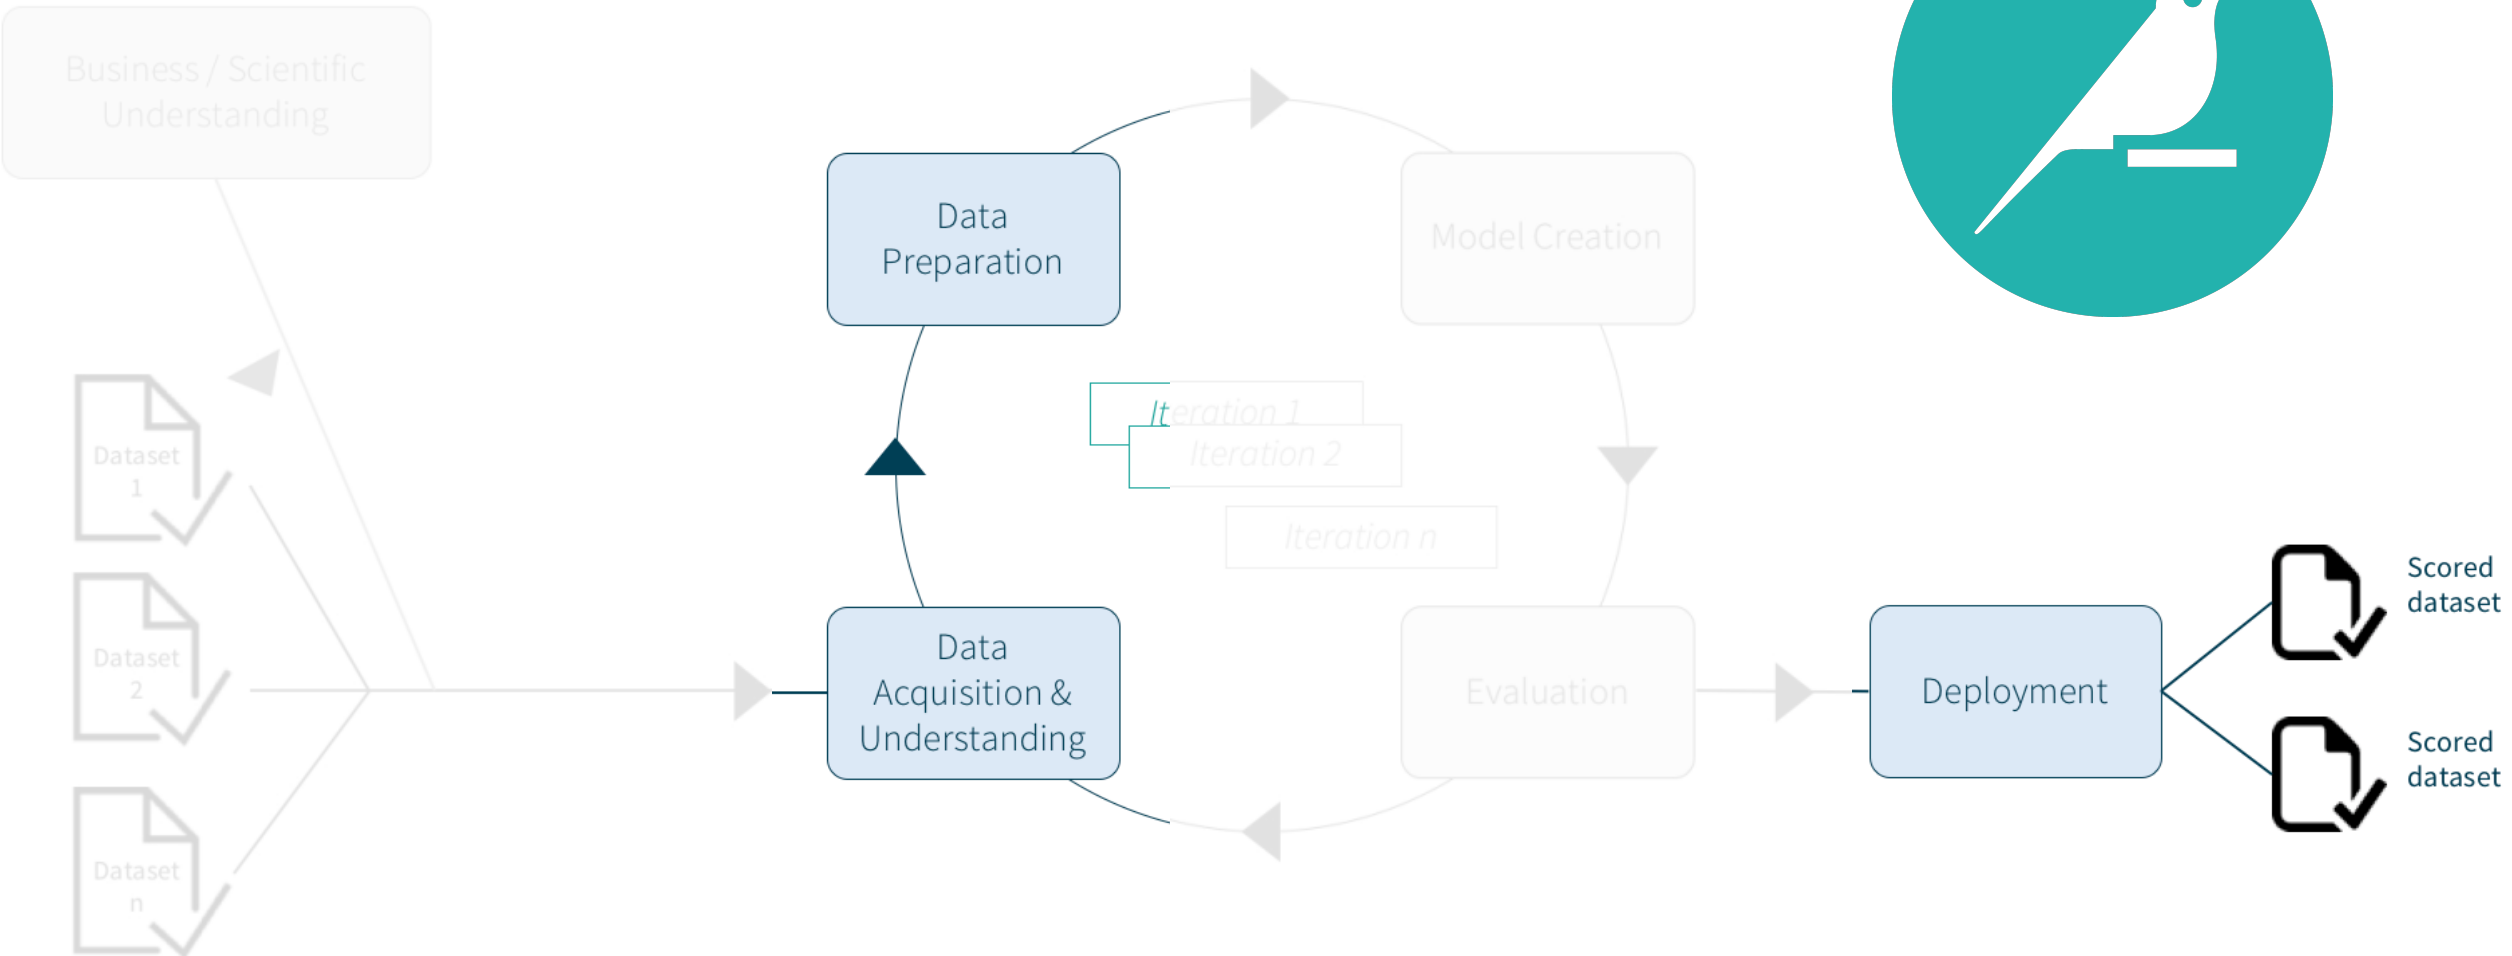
Business / Scientific Understanding

Data Preparation

Model Creation

Iteration 1

Iteration 2

Iteration n

Dataset 1

Dataset 2

Dataset n

Data Acquisition & Understanding

Evaluation

Deployment

Scored dataset

Scored dataset